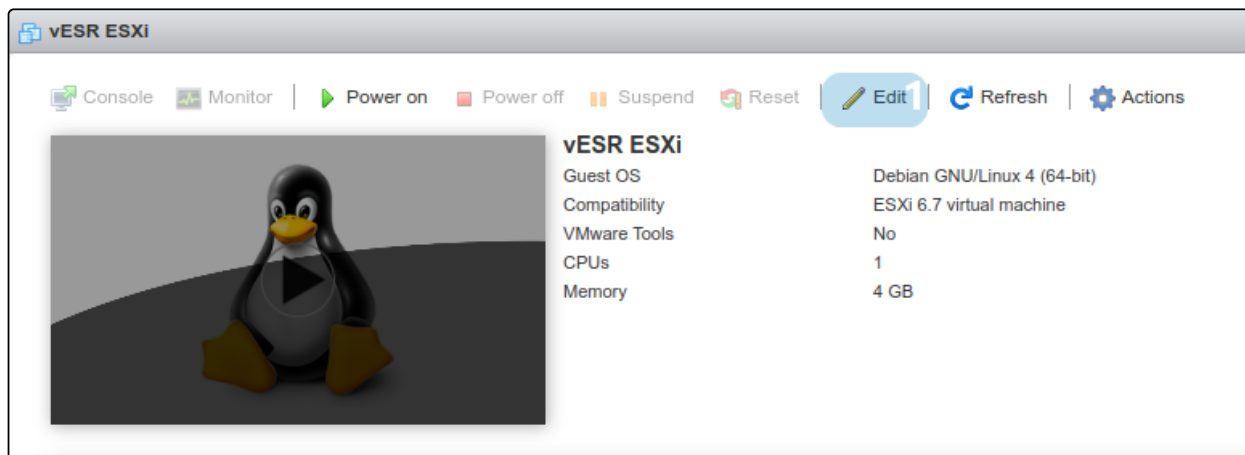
vESR ESXi

Console Monitor | Power on Power off Suspend Reset | Edit 1 | Refresh | Actions

vESR ESXi

| Guest OS | Debian GNU/Linux 4 (64-bit) |
|---|---|
| Compatibility | ESXi 6.7 virtual machine |
| VMware Tools | No |
| CPUs | 1 |
| Memory | 4 GB |